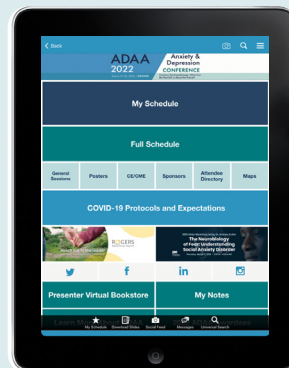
Back

ADAA 2022 Anxiety & Depression CONFERENCE

My Schedule

Full Schedule

General Sessions

Posters

CE/CME

Sponsors

Attendee Directory

Maps

COVID-19 Protocols and Expectations

ROGERS

The Neurobiology of Fear: Understanding Social Anxiety Disorder

Presenter Virtual Bookstore

My Notes

My Schedule

Download Slides

Social Feed

Messages

Universal Search